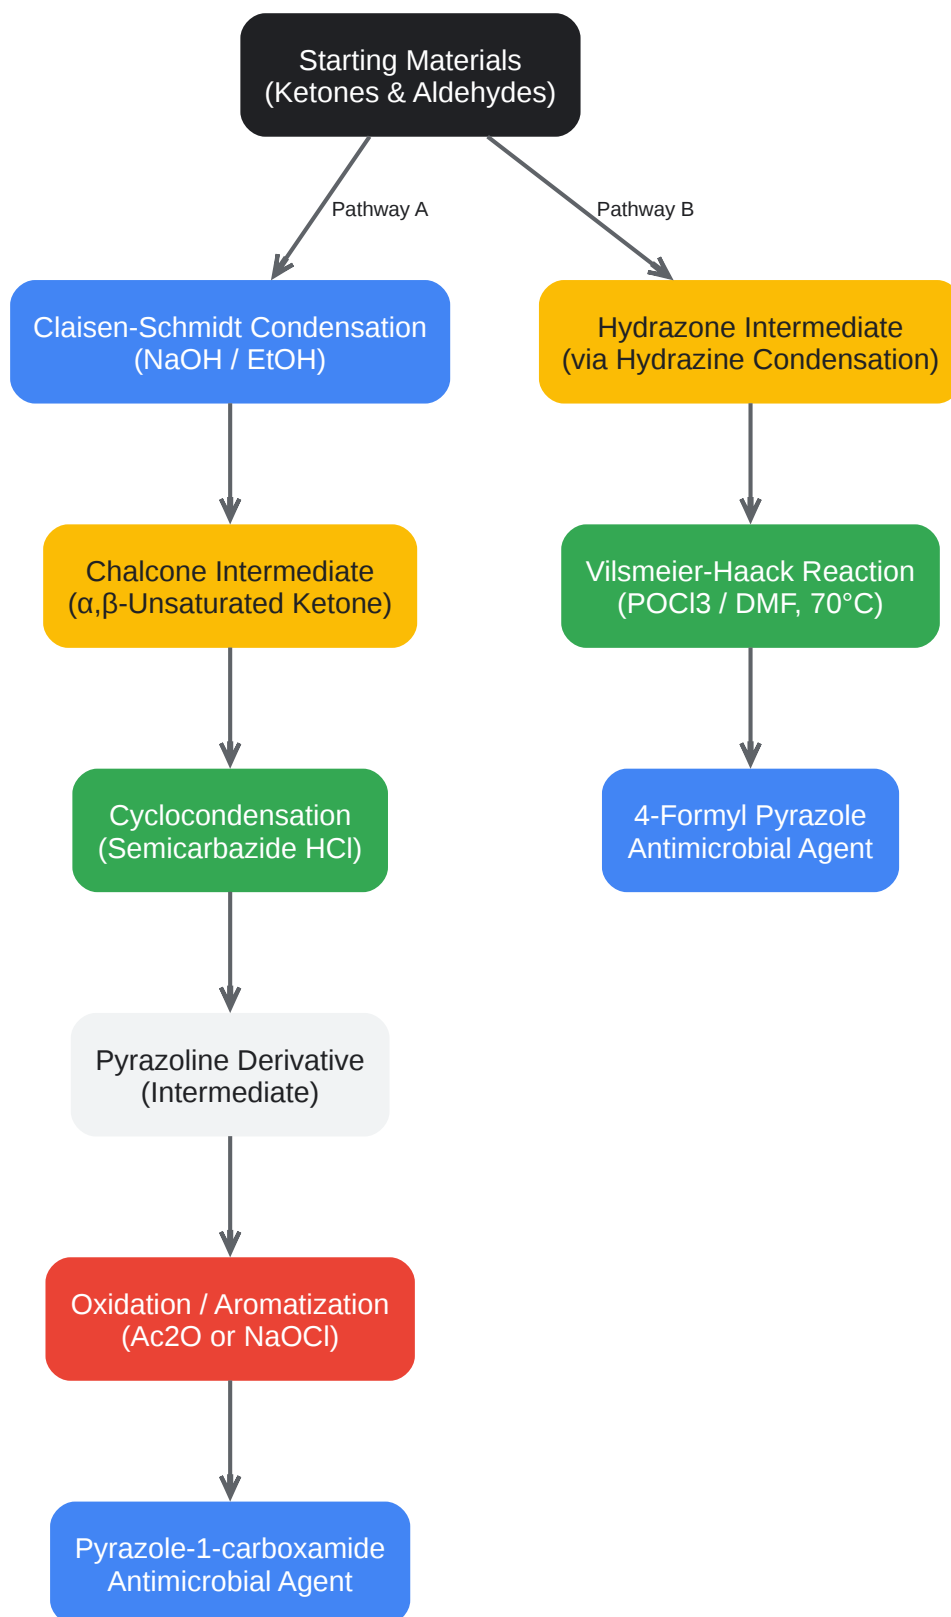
Starting Materials
(Ketones & Aldehydes)

Pathway A

Pathway B

Claisen-Schmidt Condensation
(NaOH / EtOH)

Chalcone Intermediate
(α,β-Unsaturated Ketone)

Cyclocondensation
(Semicarbazide HCl)

Pyrazoline Derivative
(Intermediate)

Oxidation / Aromatization
(Ac2O or NaOCl)

Pyrazole-1-carboxamide
Antimicrobial Agent

Hydrazone Intermediate
(via Hydrazine Condensation)

Vilsmeier-Haack Reaction
(POCl3 / DMF, 70°C)

4-Formyl Pyrazole
Antimicrobial Agent